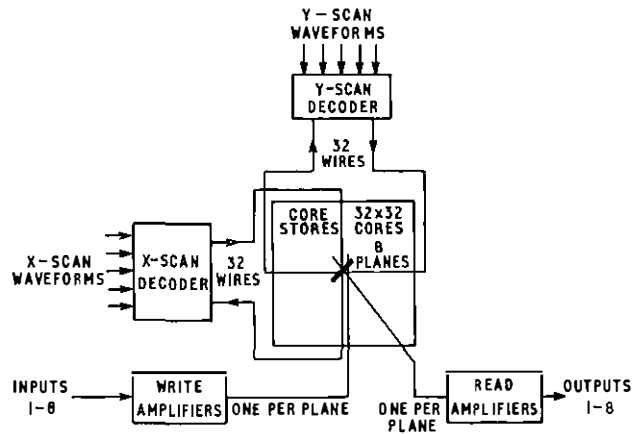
Y-SCAN WAVEFORMS

Y-SCAN DECODER

32 WIRES

CORE STORES

32x32 CORES 8 PLANES

X-SCAN WAVEFORMS

X-SCAN DECODER

32 WIRES

INPUTS 1-8

WRITE AMPLIFIERS

ONE PER PLANE

ONE PER PLANE

READ AMPLIFIERS

OUTPUTS 1-8